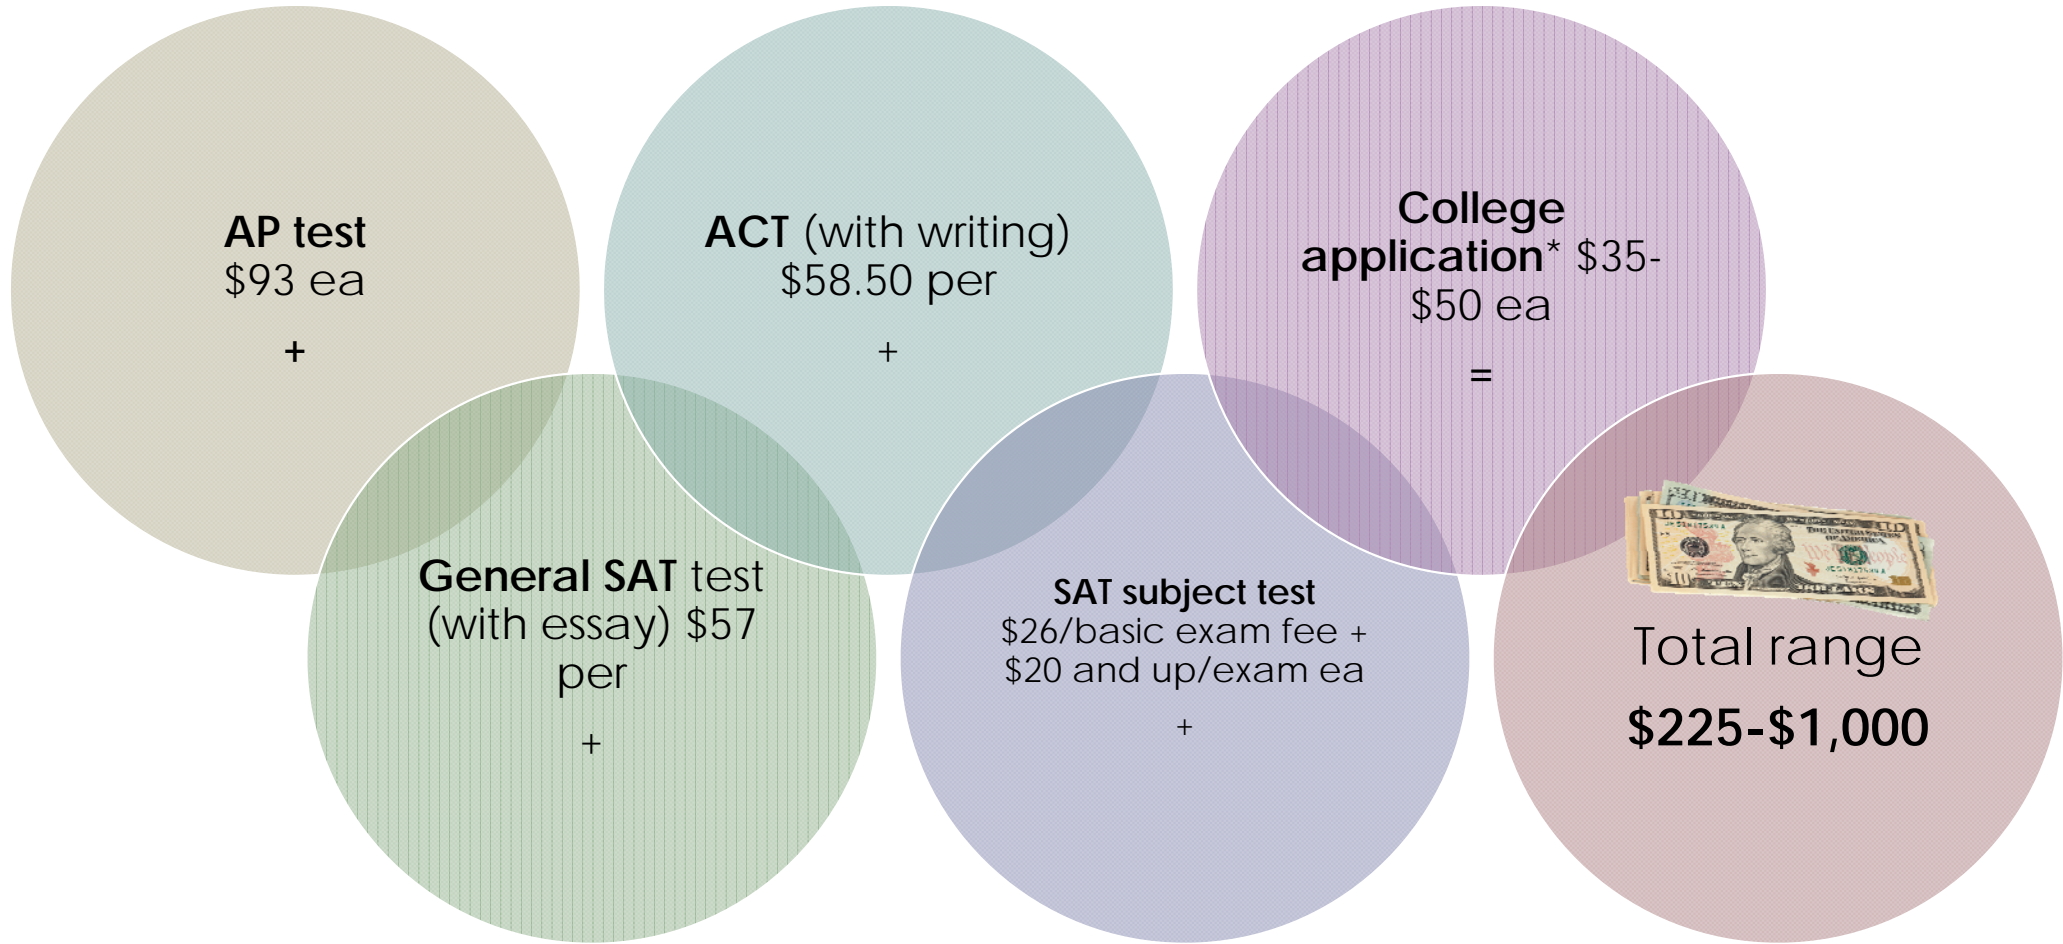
AP test
$93 ea

+

General SAT test (with essay) $57 per

+

ACT (with writing) $58.50 per

+

SAT subject test
$26/basic exam fee + $20 and up/exam ea

+

College application* $35-$50 ea

=

Total range

$225-$1,000